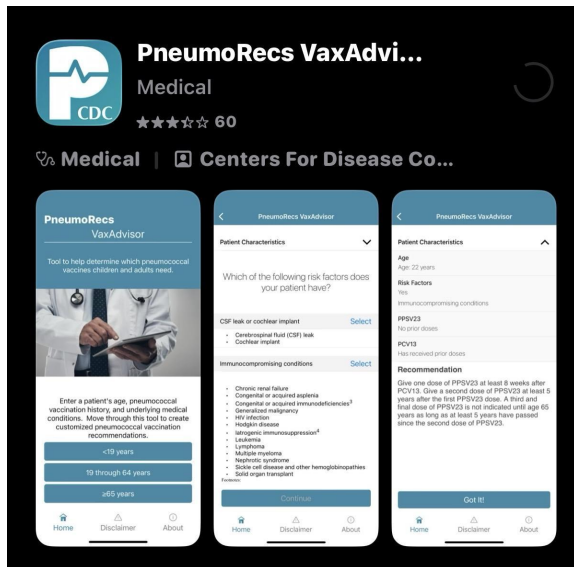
CDC

PneumoRecs VaxAdvi...

Medical

60

Medical | Centers For Disease Co...

PneumoRecs
VaxAdvisor

Tool to help determine which pneumococcal vaccines children and adults need.

Enter a patient's age, pneumococcal vaccination history, and underlying medical conditions. Move through this tool to create customized pneumococcal vaccination recommendations.

<19 years

19 through 64 years

≥65 years

Home Disclaimer About

PneumoRecs VaxAdvisor

Patient Characteristics

Which of the following risk factors does your patient have?

CSF leak or cochlear implant Select

- Cerebrospinal fluid (CSF) leak
- Cochlear implant

Immunocompromising conditions Select

- Chronic renal failure
- Congenital or acquired asplenia
- Congenital or acquired immunodeficiencies$^3$
- Generalized malignancy
- HIV infection
- Hodgkin disease
- Iatrogenic immunosuppression$^4$
- Leukemia
- Lymphoma
- Multiple myeloma
- Nephrotic syndrome
- Sickle cell disease and other hemoglobinopathies
- Solid organ transplant

Footnote

Continue

Home Disclaimer About

PneumoRecs VaxAdvisor

Patient Characteristics

Age
Age: 22 years

Risk Factors
Yes
Immunocompromising conditions

PPSV23
No prior doses

PCV13
Has received prior doses

Recommendation

Give one dose of PPSV23 at least 8 weeks after PCV13. Give a second dose of PPSV23 at least 5 years after the first PPSV23 dose. A third and final dose of PPSV23 is not indicated until age 65 years as long as at least 5 years have passed since the second dose of PPSV23.

Got It!

Home Disclaimer About